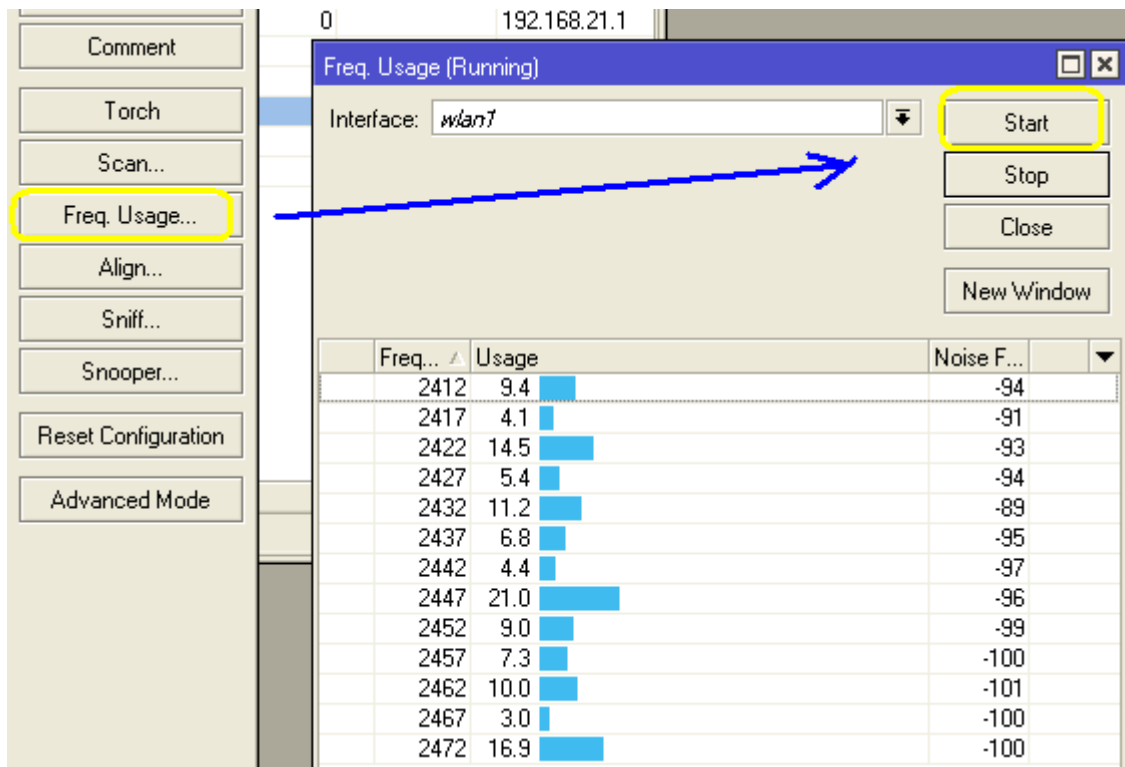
Comment
Torch
Scan...
Freq. Usage...
Align...
Sniff...
Snooper...
Reset Configuration
Advanced Mode

0 192.168.21.1

Freq. Usage (Running)
Interface: wlan1
Start
Stop
Close
New Window

| Freq... | Usage | Noise F... |
|---|---|---|
| 2412 | 9.4 | -94 |
| 2417 | 4.1 | -91 |
| 2422 | 14.5 | -93 |
| 2427 | 5.4 | -94 |
| 2432 | 11.2 | -89 |
| 2437 | 6.8 | -95 |
| 2442 | 4.4 | -97 |
| 2447 | 21.0 | -96 |
| 2452 | 9.0 | -99 |
| 2457 | 7.3 | -100 |
| 2462 | 10.0 | -101 |
| 2467 | 3.0 | -100 |
| 2472 | 16.9 | -100 |